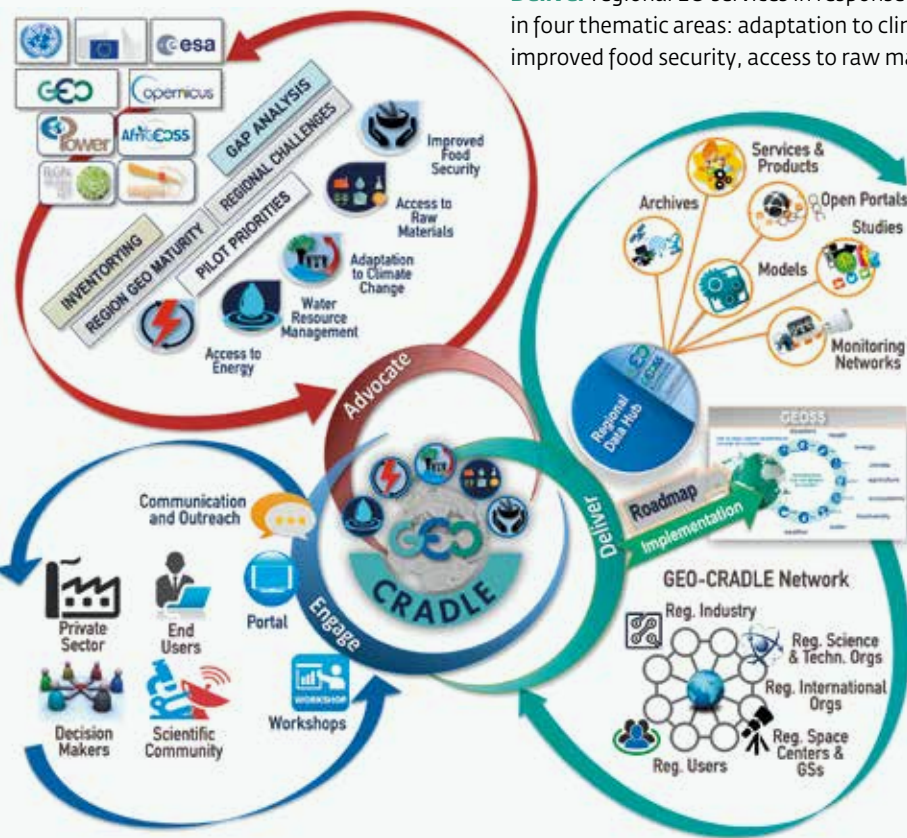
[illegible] regional EO services in response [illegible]
in four thematic areas: adaptation to clim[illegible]
improved food security, access to raw ma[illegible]

esa
GEO
opernicus
Power
AfriGEOSS

GAP ANALYSIS
REGIONAL CHALLENGES
PILOT PRIORITIES
INVENTORYING
REGION GEO MATURITY

Improved Food Security
Access to Raw Materials
Adaptation to Climate Change
Water Resource Management
Access to Energy

Advocate
Deliver
Engage

GEO
CRADLE

Services & Products
Archives
Open Portals
Studies
Models
Monitoring Networks
Regional Data Hub

GEOSS
Roadmap
Implementation

GEO-CRADLE Network
Reg. Industry
Reg. Science & Techn. Orgs
Reg. International Orgs
Reg. Space Centers & GSs
Reg. Users

Communication and Outreach
Portal
WORKSHOP
Workshops
Private Sector
End Users
Decision Makers
Scientific Community